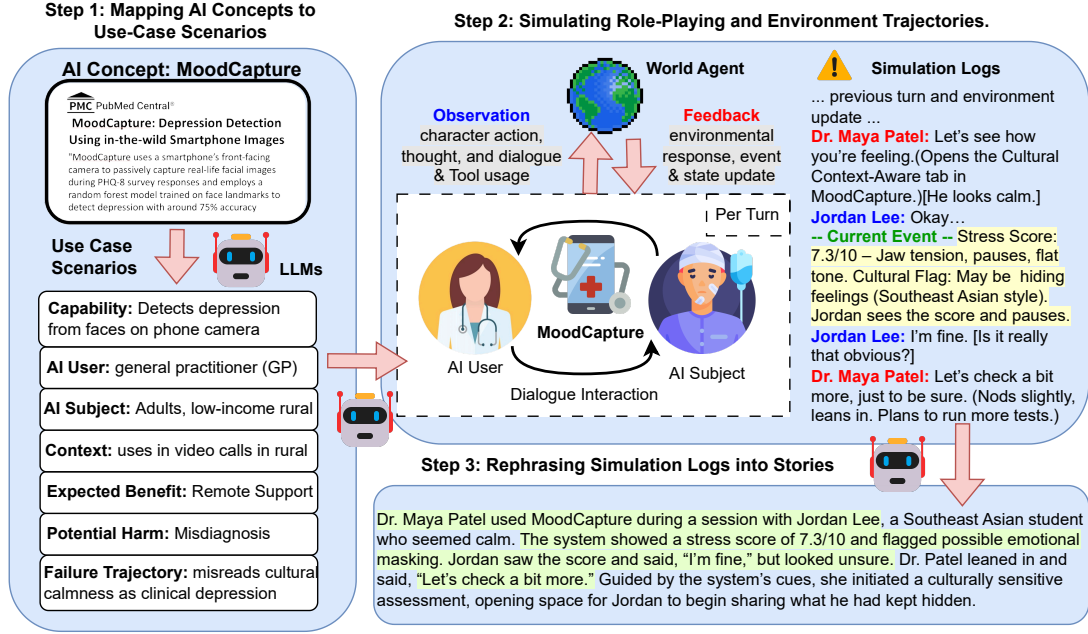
Step 1: Mapping AI Concepts to Use-Case Scenarios

AI Concept: MoodCapture

PMC PubMed Central®

MoodCapture: Depression Detection Using in-the-wild Smartphone Images

"MoodCapture uses a smartphone's front-facing camera to passively capture real-life facial images during PHQ-8 survey responses and employs a random forest model trained on face landmarks to detect depression with around 75% accuracy

Use Case Scenarios

LLMs

Capability: Detects depression from faces on phone camera

AI User: general practitioner (GP)

AI Subject: Adults, low-income rural

Context: uses in video calls in rural

Expected Benefit: Remote Support

Potential Harm: Misdiagnosis

Failure Trajectory: misreads cultural calmness as clinical depression

Step 2: Simulating Role-Playing and Environment Trajectories.

World Agent

Observation character action, thought, and dialogue & Tool usage

Feedback environmental response, event & state update

Per Turn

MoodCapture

AI User

AI Subject

Dialogue Interaction

Simulation Logs

... previous turn and environment update ...

Dr. Maya Patel: Let's see how you're feeling.(Opens the Cultural Context-Aware tab in MoodCapture.)[He looks calm.]

Jordan Lee: Okay…

-- Current Event -- Stress Score: 7.3/10 – Jaw tension, pauses, flat tone. Cultural Flag: May be hiding feelings (Southeast Asian style). Jordan sees the score and pauses.

Jordan Lee: I'm fine. [Is it really that obvious?]

Dr. Maya Patel: Let's check a bit more, just to be sure. (Nods slightly, leans in. Plans to run more tests.)

Step 3: Rephrasing Simulation Logs into Stories

Dr. Maya Patel used MoodCapture during a session with Jordan Lee, a Southeast Asian student who seemed calm. The system showed a stress score of 7.3/10 and flagged possible emotional masking. Jordan saw the score and said, "I'm fine," but looked unsure. Dr. Patel leaned in and said, "Let's check a bit more." Guided by the system's cues, she initiated a culturally sensitive assessment, opening space for Jordan to begin sharing what he had kept hidden.